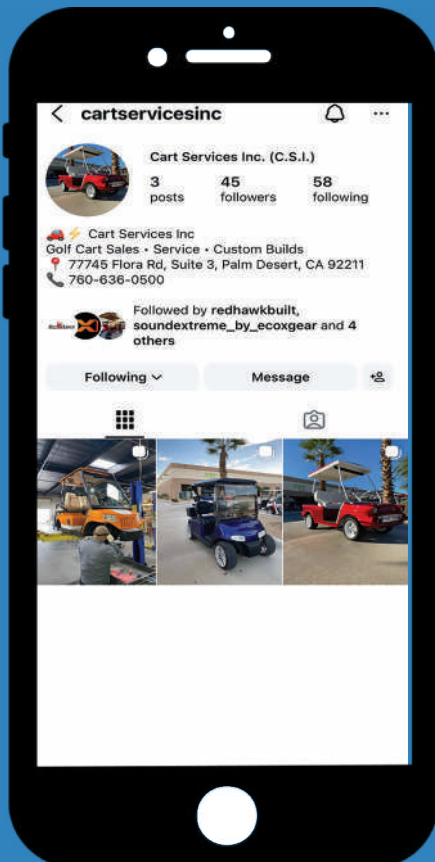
< cartservicesinc

Cart Services Inc. (C.S.I.)

3 posts
45 followers
58 following

🚗⚡ Cart Services Inc
Golf Cart Sales • Service • Custom Builds
📍 77745 Flora Rd, Suite 3, Palm Desert, CA 92211
📞 760-636-0500

Followed by redhawkbuilt, soundextreme_by_ecoxgear and 4 others

Following ⌄
Message